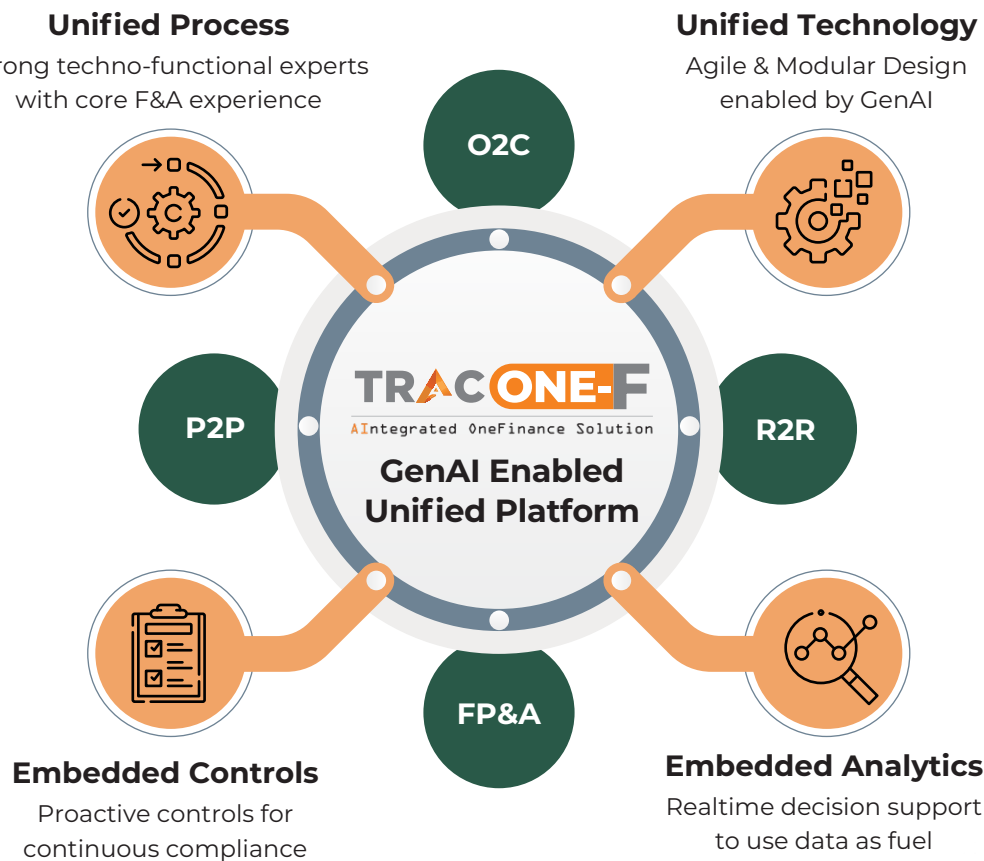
Unified Process

rong techno-functional experts with core F&A experience

Unified Technology

Agile & Modular Design enabled by GenAI

O2C

TRAC ONE-F

AIntegrated OneFinance Solution

GenAI Enabled Unified Platform

P2P

R2R

FP&A

Embedded Controls

Proactive controls for continuous compliance

Embedded Analytics

Realtime decision support to use data as fuel